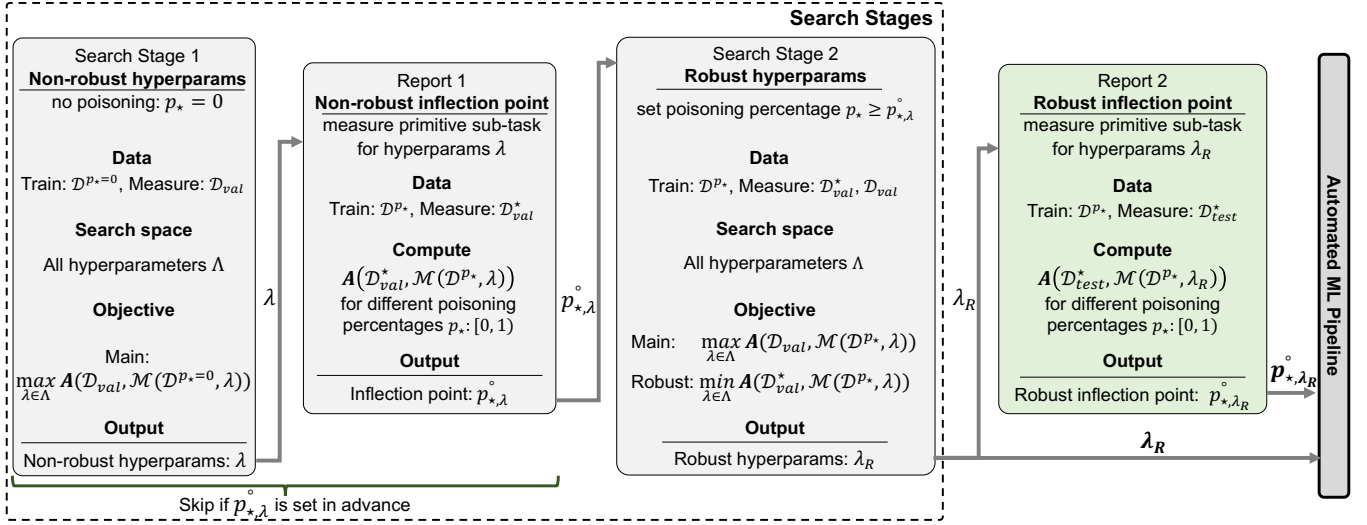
Search Stages

Search Stage 1
Non-robust hyperparams
no poisoning: $p_\star = 0$

Data
Train: $\mathcal{D}^{p_\star=0}$, Measure: $\mathcal{D}_{val}$

Search space
All hyperparameters $\Lambda$

Objective
Main:
$\max_{\lambda\in\Lambda} \boldsymbol{A}(\mathcal{D}_{val}, \mathcal{M}(\mathcal{D}^{p_\star=0}, \lambda))$

Output
Non-robust hyperparams: $\lambda$

$\lambda$

Report 1
Non-robust inflection point
measure primitive sub-task for hyperparams $\lambda$

Data
Train: $\mathcal{D}^{p_\star}$, Measure: $\mathcal{D}^\star_{val}$

Compute
$\boldsymbol{A}(\mathcal{D}^\star_{val}, \mathcal{M}(\mathcal{D}^{p_\star}, \lambda))$
for different poisoning percentages $p_\star$: $[0, 1)$

Output
Inflection point: $\mathring{p}_{\star,\lambda}$

$\mathring{p}_{\star,\lambda}$

Search Stage 2
Robust hyperparams
set poisoning percentage $p_\star \geq \mathring{p}_{\star,\lambda}$

Data
Train: $\mathcal{D}^{p_\star}$, Measure: $\mathcal{D}^\star_{val}$, $\mathcal{D}_{val}$

Search space
All hyperparameters $\Lambda$

Objective
Main: $\max_{\lambda\in\Lambda} \boldsymbol{A}(\mathcal{D}_{val}, \mathcal{M}(\mathcal{D}^{p_\star}, \lambda))$
Robust: $\min_{\lambda\in\Lambda} \boldsymbol{A}(\mathcal{D}^\star_{val}, \mathcal{M}(\mathcal{D}^{p_\star}, \lambda))$

Output
Robust hyperparams: $\lambda_R$

$\lambda_R$

Report 2
Robust inflection point
measure primitive sub-task for hyperparams $\lambda_R$

Data
Train: $\mathcal{D}^{p_\star}$, Measure: $\mathcal{D}^\star_{test}$

Compute
$\boldsymbol{A}(\mathcal{D}^\star_{test}, \mathcal{M}(\mathcal{D}^{p_\star}, \lambda_R))$
for different poisoning percentages $p_\star$: $[0, 1)$

Output
Robust inflection point: $\mathring{p}_{\star,\lambda_R}$

$\mathring{p}_{\star,\lambda_R}$

$\lambda_R$

Automated ML Pipeline

Skip if $\mathring{p}_{\star,\lambda}$ is set in advance